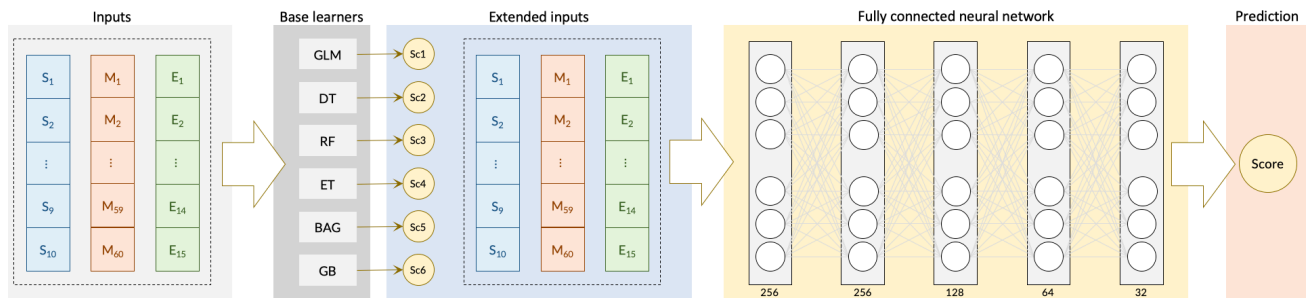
Inputs

$S_1$ $S_2$ ⋮ $S_9$ $S_{10}$

$M_1$ $M_2$ ⋮ $M_{59}$ $M_{60}$

$E_1$ $E_2$ ⋮ $E_{14}$ $E_{15}$

Base learners

GLM
DT
RF
ET
BAG
GB

Sc1
Sc2
Sc3
Sc4
Sc5
Sc6

Extended inputs

$S_1$ $S_2$ ⋮ $S_9$ $S_{10}$

$M_1$ $M_2$ ⋮ $M_{59}$ $M_{60}$

$E_1$ $E_2$ ⋮ $E_{14}$ $E_{15}$

Fully connected neural network

256 256 128 64 32

Prediction

Score